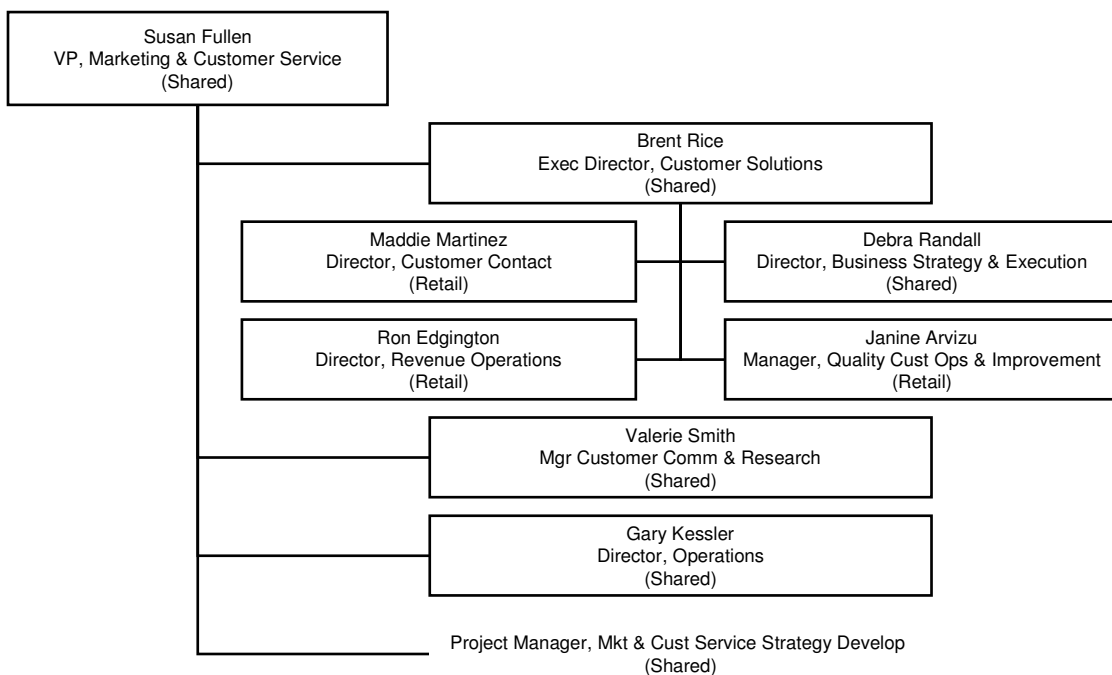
Susan Fullen
VP, Marketing & Customer Service
(Shared)

Brent Rice
Exec Director, Customer Solutions
(Shared)

Maddie Martinez
Director, Customer Contact
(Retail)

Debra Randall
Director, Business Strategy & Execution
(Shared)

Ron Edgington
Director, Revenue Operations
(Retail)

Janine Arvizu
Manager, Quality Cust Ops & Improvement
(Retail)

Valerie Smith
Mgr Customer Comm & Research
(Shared)

Gary Kessler
Director, Operations
(Shared)

Project Manager, Mkt & Cust Service Strategy Develop
(Shared)